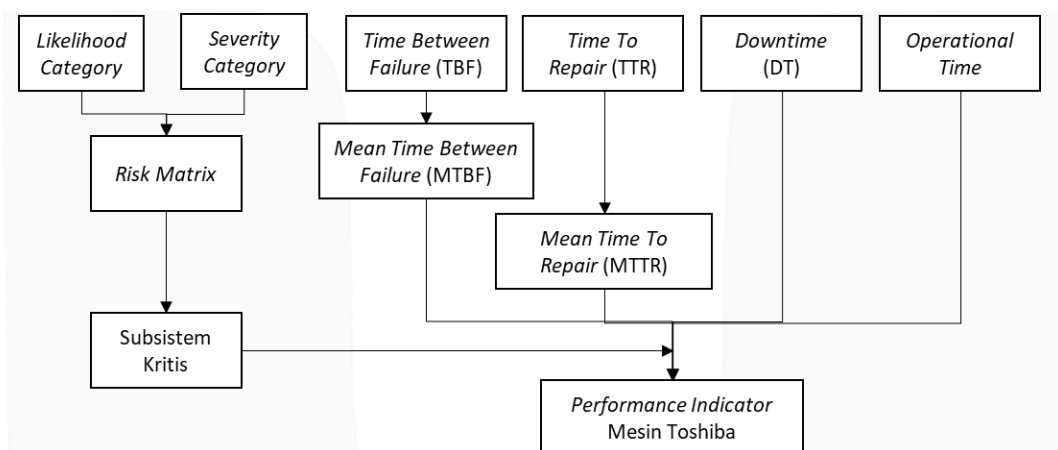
Likelihood Category

Severity Category

Time Between Failure (TBF)

Time To Repair (TTR)

Downtime (DT)

Operational Time

Risk Matrix

Mean Time Between Failure (MTBF)

Mean Time To Repair (MTTR)

Subsistem Kritis

Performance Indicator Mesin Toshiba